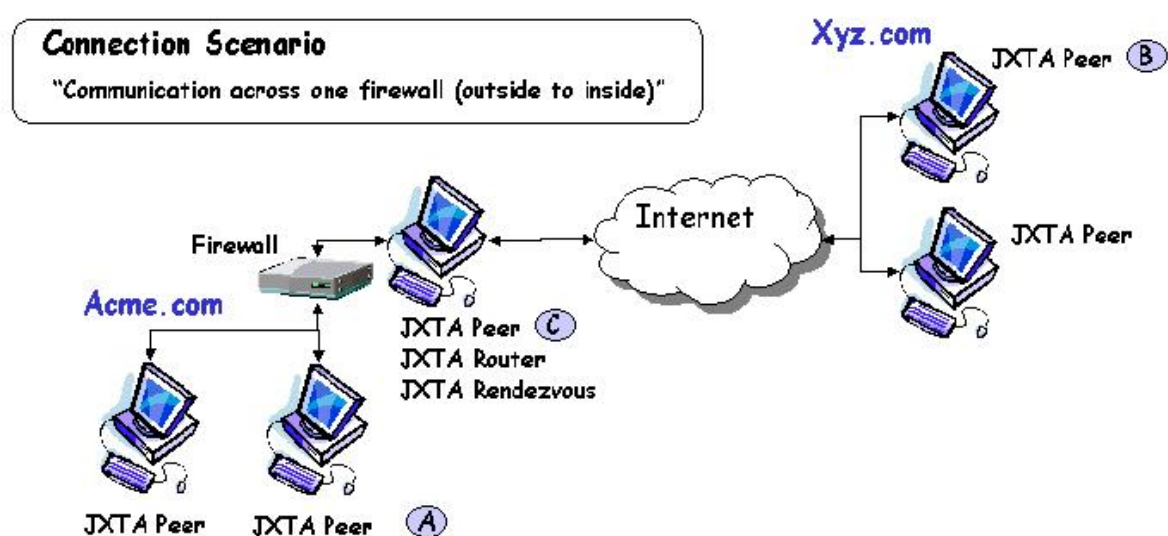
Connection Scenario
"Communication across one firewall (outside to inside)"

Xyz.com

JXTA Peer B

JXTA Peer

Internet

Firewall

Acme.com

JXTA Peer C
JXTA Router
JXTA Rendezvous

JXTA Peer

JXTA Peer A